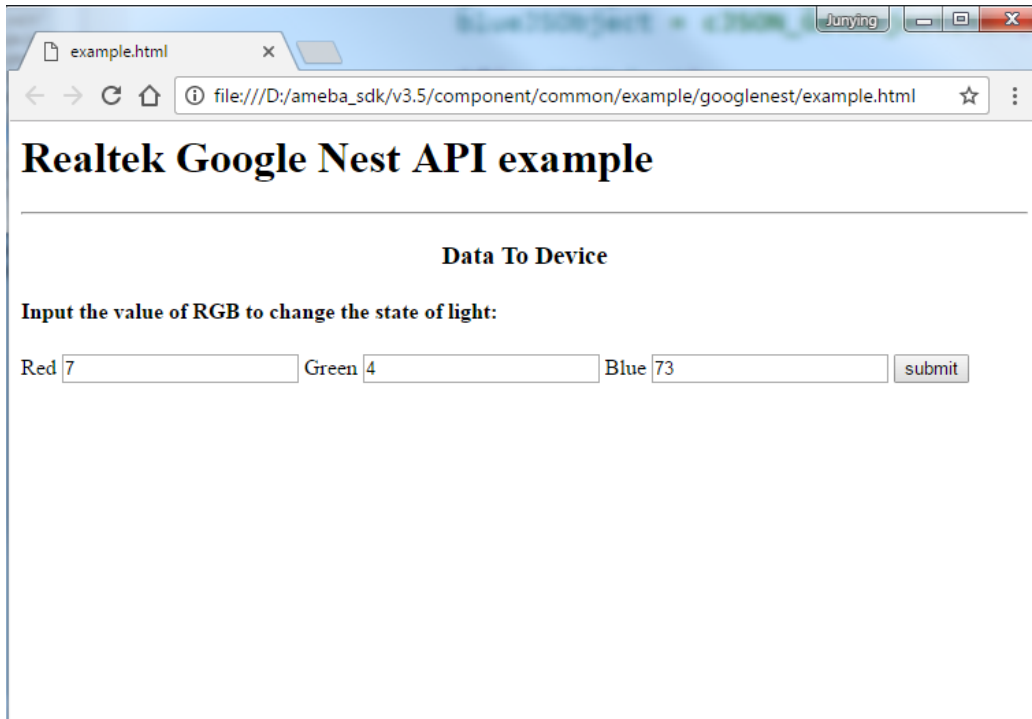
Junying

example.html ×

file:///D:/ameba_sdk/v3.5/component/common/example/googlenest/example.html

# Realtek Google Nest API example

Data To Device

Input the value of RGB to change the state of light:

Red 7 Green 4 Blue 73 submit